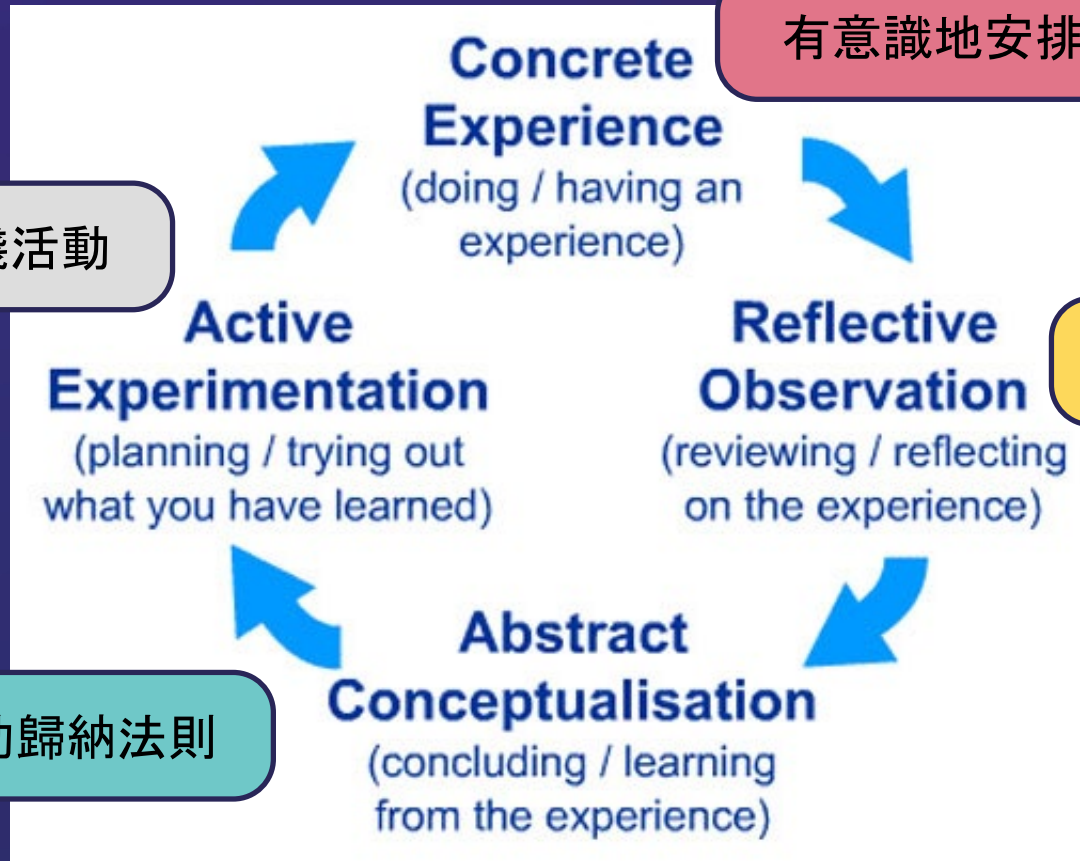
有意識地安排

Concrete Experience
(doing / having an experience)

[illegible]活動

Active Experimentation
(planning / trying out what you have learned)

Reflective Observation
(reviewing / reflecting on the experience)

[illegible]歸納法則

Abstract Conceptualisation
(concluding / learning from the experience)